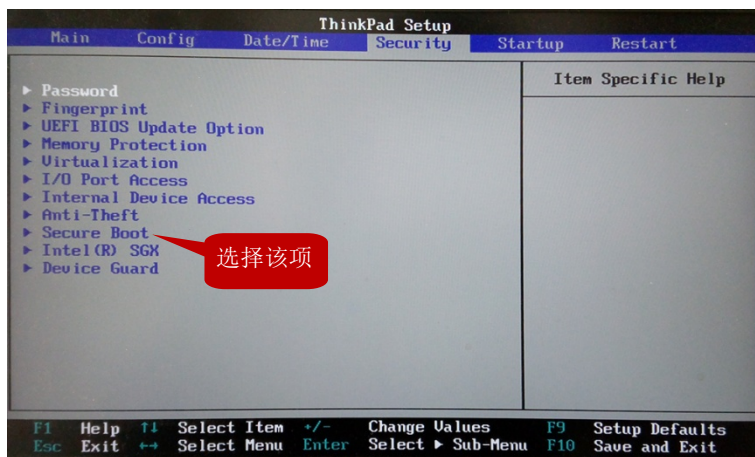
ThinkPad Setup

Main Config Date/Time Security Startup Restart

▸ Password
▸ Fingerprint
▸ UEFI BIOS Update Option
▸ Memory Protection
▸ Virtualization
▸ I/O Port Access
▸ Internal Device Access
▸ Anti-Theft
▸ Secure Boot
▸ Intel(R) SGX
▸ Device Guard

选择该项

Item Specific Help

F1 Help ↑↓ Select Item +/- Change Values F9 Setup Defaults
Esc Exit ↔ Select Menu Enter Select ▸ Sub-Menu F10 Save and Exit